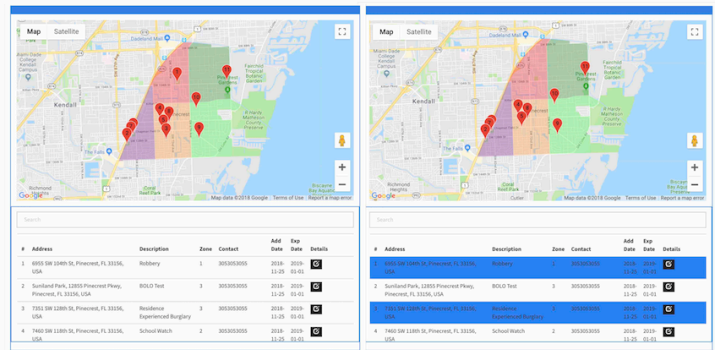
Map Satellite

Kendall

Fairchild Tropical Botanic Garden

Fairchild Campus

R. Hardy Matheson Preserve

The Falls

Richmond Heights

Biscayne Bay Aquatic Preserve

Google

Map data ©2018 Google Terms of Use Report a map error

Search

| # | Address | Description | Zone | Contact | Add Date | Exp Date | Details |
|---|---|---|---|---|---|---|---|
| 1 | 6955 SW 104th St, Pinecrest, FL 33156, USA | Robbery | 1 | 3053053055 | 2018-11-25 | 2019-01-01 | |
| 2 | Suniland Park, 12855 Pinecrest Pkwy, Pinecrest, FL 33156, USA | BOLO Test | 3 | 3053053055 | 2018-11-25 | 2019-01-01 | |
| 3 | 7351 SW 128th St, Pinecrest, FL 33156, USA | Residence Experienced Burglary | 3 | 3053053055 | 2018-11-25 | 2019-01-01 | |
| 4 | 7460 SW 118th St, Pinecrest, FL 33156, USA | School Watch | 2 | 3053053055 | 2018-11-25 | 2019-01-01 | |

Map Satellite

Fairchild Tropical Botanic Garden

Fairchild Campus

R. Hardy Matheson Preserve

The Falls

Richmond Heights

Biscayne Bay Aquatic Preserve

Google

Map data ©2018 Google Terms of Use Report a map error

Search

| # | Address | Description | Zone | Contact | Add Date | Exp Date | Details |
|---|---|---|---|---|---|---|---|
| 1 | 6955 SW 104th St, Pinecrest, FL 33156, USA | Robbery | 1 | 3053053055 | 2018-11-25 | 2019-01-01 | |
| 2 | Suniland Park, 12855 Pinecrest Pkwy, Pinecrest, FL 33156, USA | BOLO Test | 3 | 3053053055 | 2018-11-25 | 2019-01-01 | |
| 3 | 7351 SW 128th St, Pinecrest, FL 33156, USA | Residence Experienced Burglary | 3 | 3053053055 | 2018-11-25 | 2019-01-01 | |
| 4 | 7460 SW 118th St, Pinecrest, FL 33156, USA | School Watch | 2 | 3053053055 | 2018-11-25 | 2019-01-01 | |